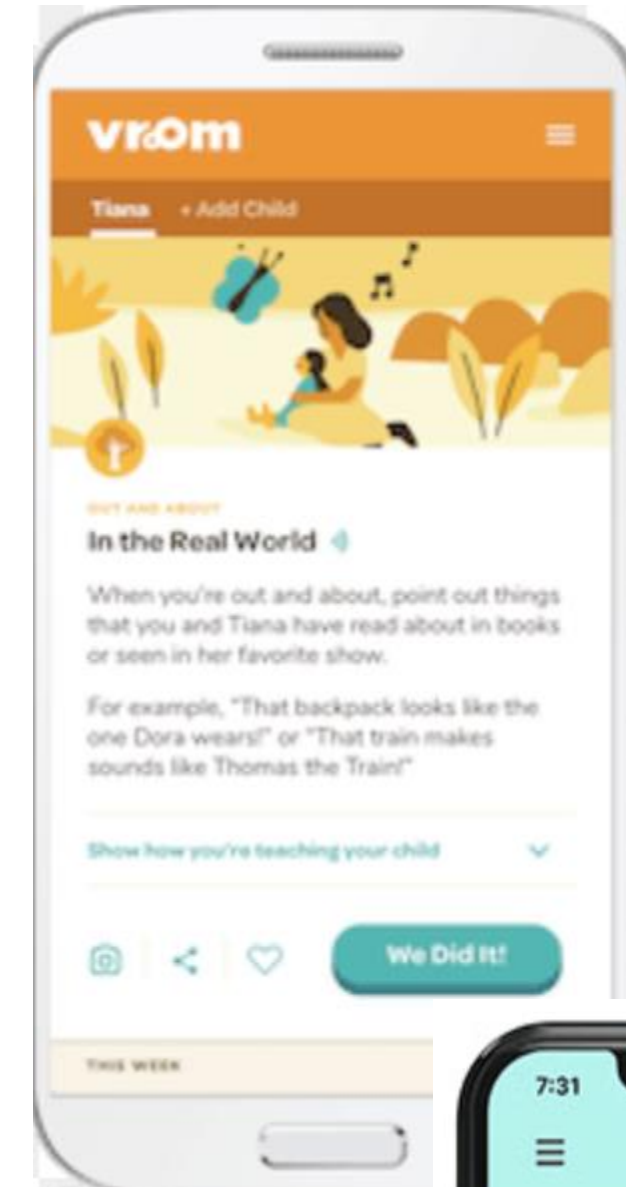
vroom

Tiana + Add Child

OUT AND ABOUT

In the Real World

When you're out and about, point out things that you and Tiana have read about in books or seen in her favorite show.

For example, "That backpack looks like the one Dora wears!" or "That train makes sounds like Thomas the Train!"

Show how you're teaching your child

We Did It!

THIS WEEK

7:31